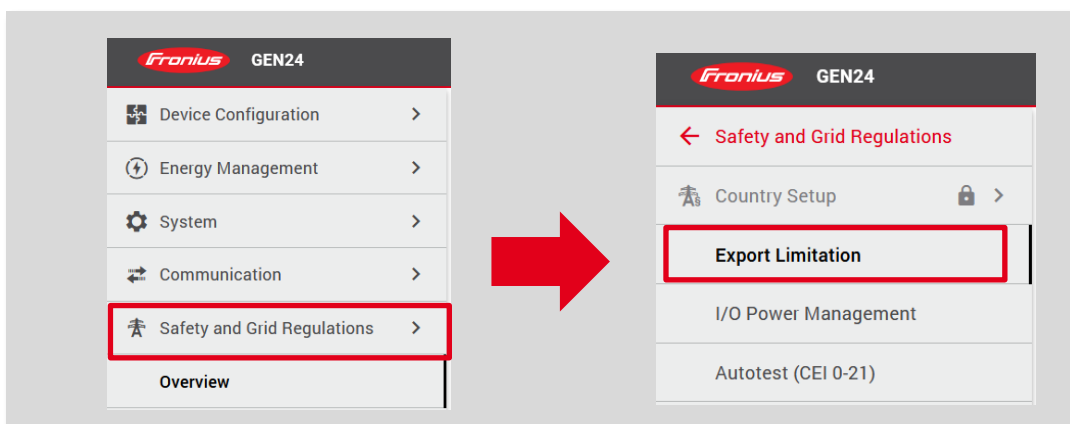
Fronius GEN24

Device Configuration >

Energy Management >

System >

Communication >

Safety and Grid Regulations >

Overview

Fronius GEN24

← Safety and Grid Regulations

Country Setup >

Export Limitation

I/O Power Management

Autotest (CEI 0-21)